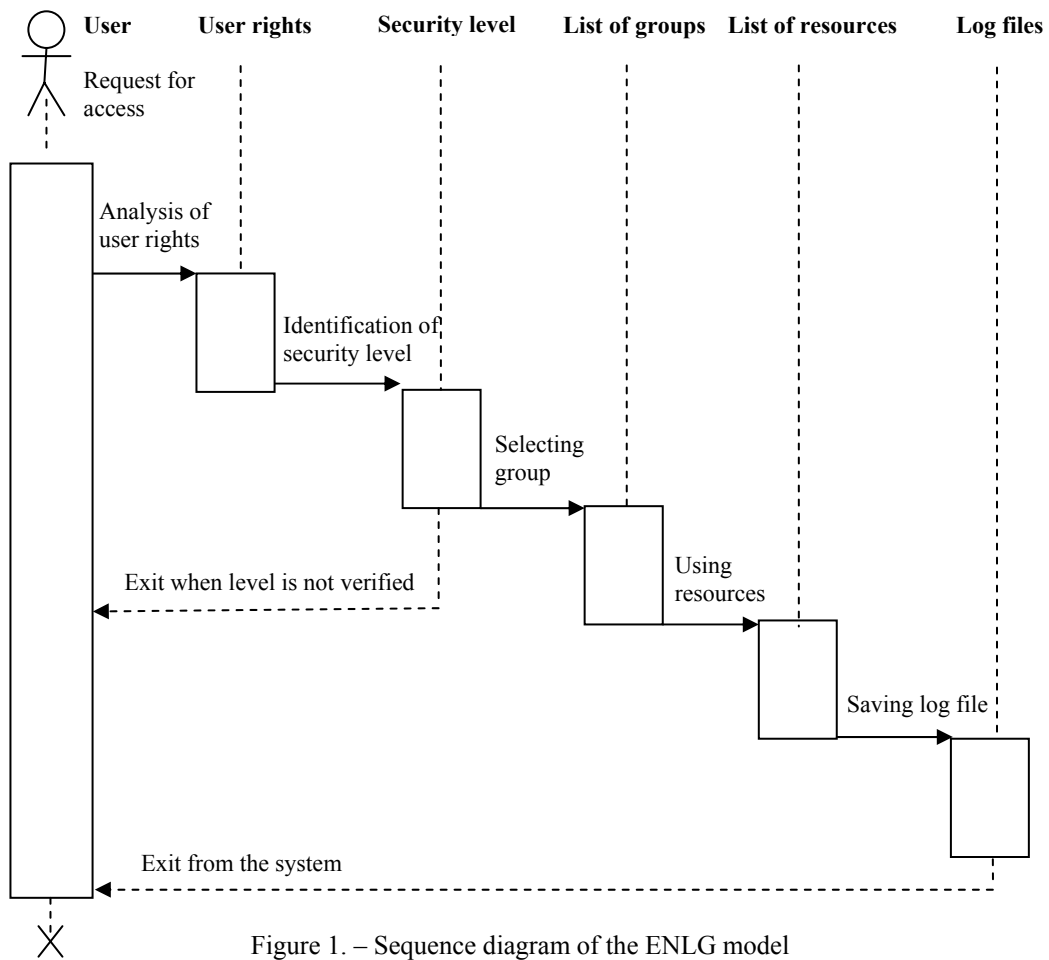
User User rights Security level List of groups List of resources Log files

Request for access

Analysis of user rights

Identification of security level

Selecting group

Exit when level is not verified

Using resources

Saving log file

Exit from the system

Figure 1. – Sequence diagram of the ENLG model